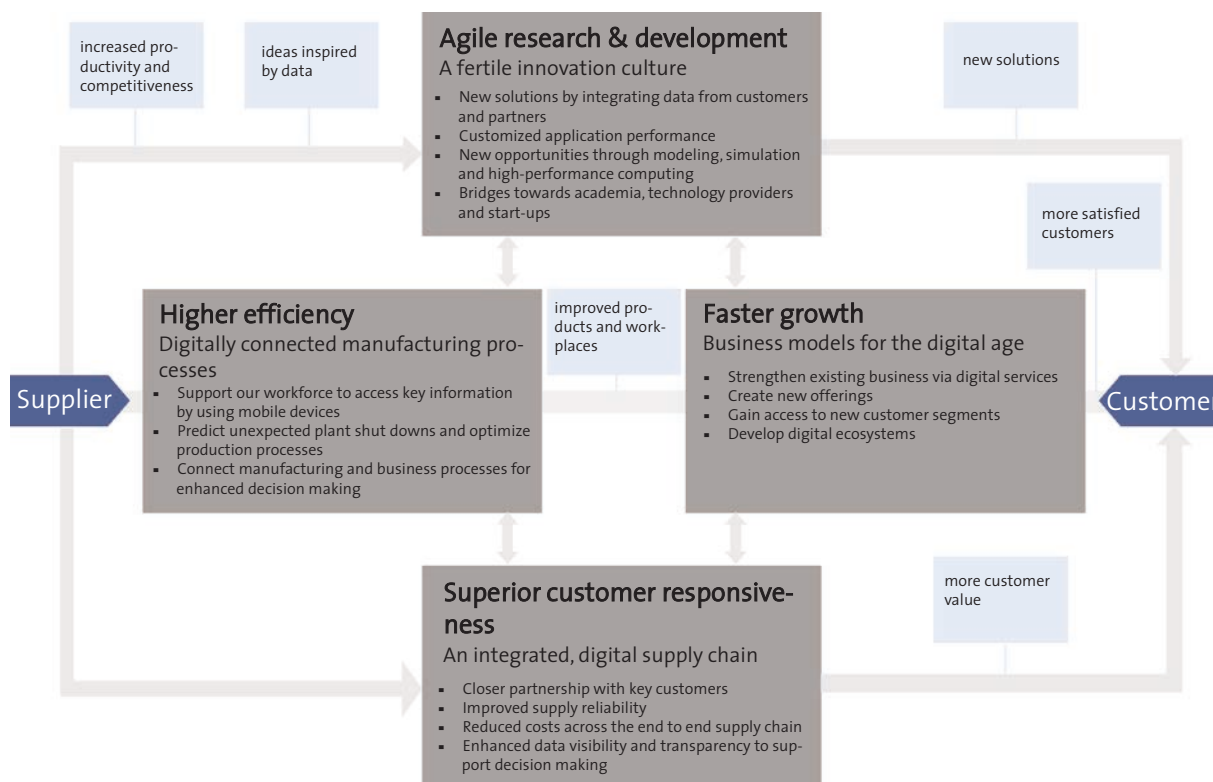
increased productivity and competitiveness

ideas inspired by data

Agile research & development

A fertile innovation culture

- New solutions by integrating data from customers and partners
- Customized application performance
- New opportunities through modeling, simulation and high-performance computing
- Bridges towards academia, technology providers and start-ups

new solutions

more satisfied customers

Higher efficiency

Digitally connected manufacturing processes

- Support our workforce to access key information by using mobile devices
- Predict unexpected plant shut downs and optimize production processes
- Connect manufacturing and business processes for enhanced decision making

improved products and workplaces

Faster growth

Business models for the digital age

- Strengthen existing business via digital services
- Create new offerings
- Gain access to new customer segments
- Develop digital ecosystems

Supplier

Custome

Superior customer responsiveness

An integrated, digital supply chain

- Closer partnership with key customers
- Improved supply reliability
- Reduced costs across the end to end supply chain
- Enhanced data visibility and transparency to support decision making

more customer value